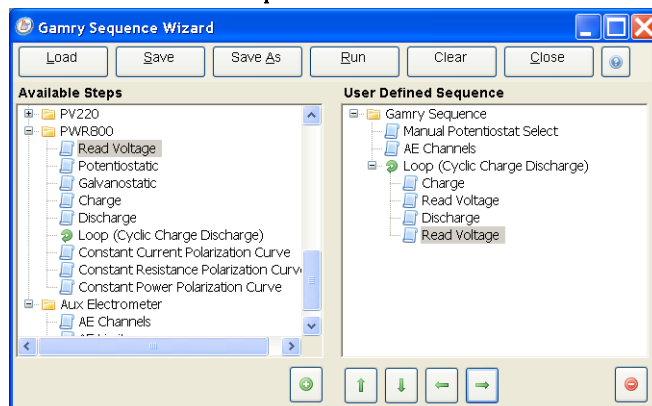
Gamry Sequence Wizard

Load Save Save As Run Clear Close

Available Steps

PV220
PWR800
Read Voltage
Potentiostatic
Galvanostatic
Charge
Discharge
Loop (Cyclic Charge Discharge)
Constant Current Polarization Curve
Constant Resistance Polarization Curv
Constant Power Polarization Curve
Aux Electrometer
AE Channels
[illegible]

User Defined Sequence

Gamry Sequence
Manual Potentiostat Select
AE Channels
Loop (Cyclic Charge Discharge)
Charge
Read Voltage
Discharge
Read Voltage